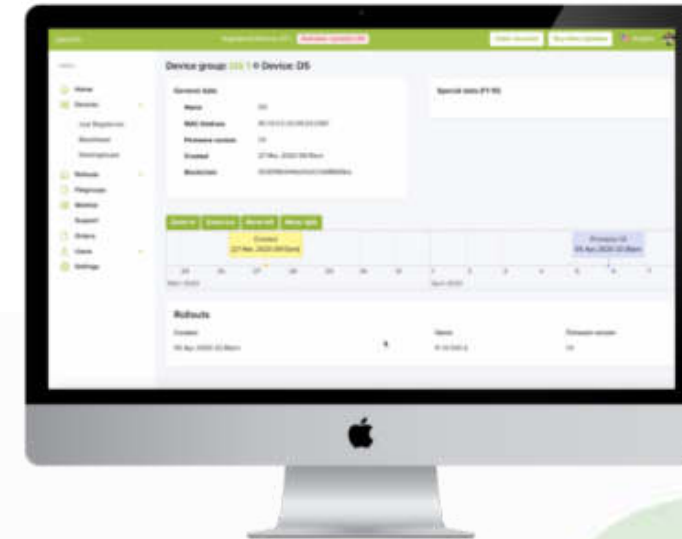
Device group: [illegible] > Device: D5

General data

Name

MAC Address

Firmware version

Created

Blockchain

Special data (FY:10)

Home

Devices

Rollouts

Firmware

Support

Orders

Users

Settings

Zoom in

Zoom out

Move left

Move right

Created

Firmware

Rollouts

Created

Name

Firmware version